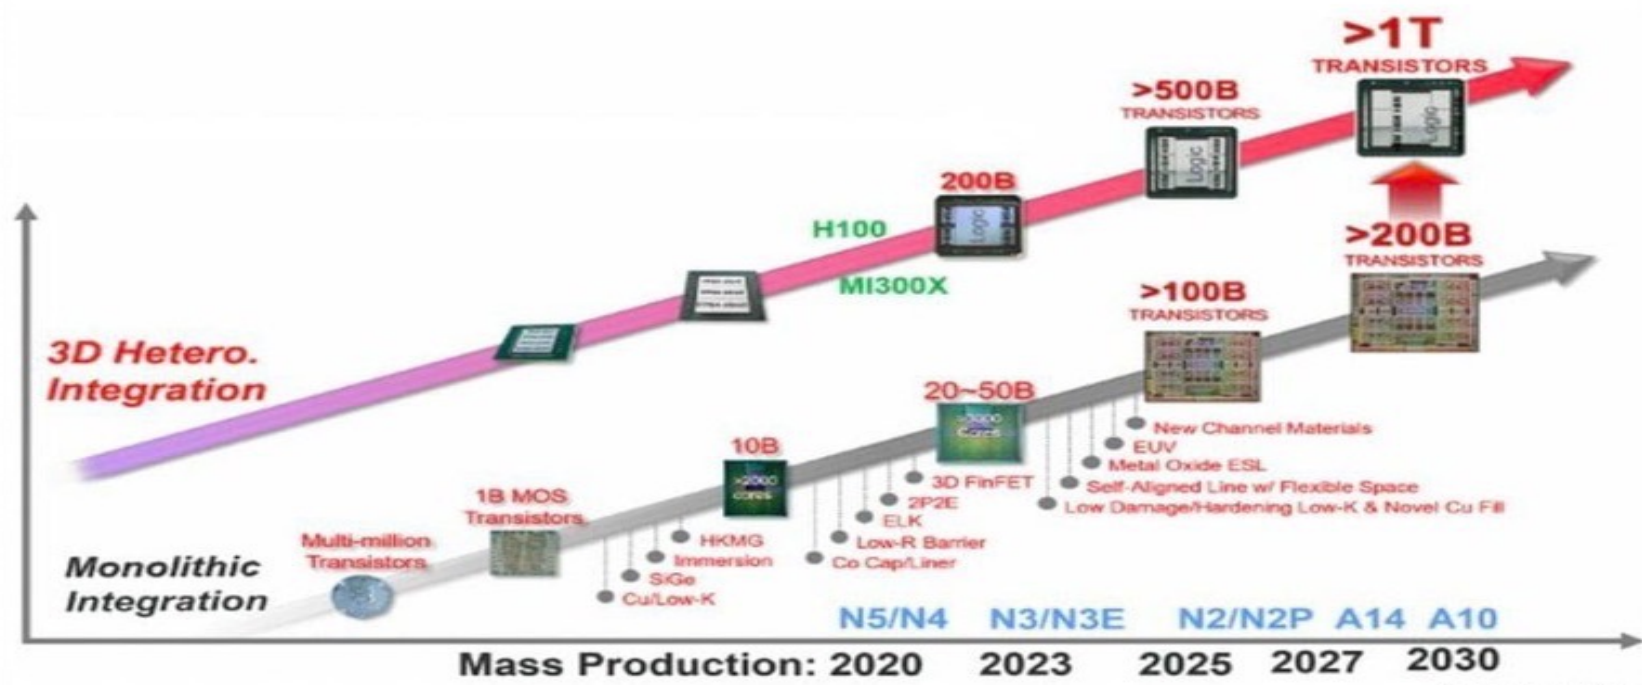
>1T
TRANSISTORS

>500B
TRANSISTORS

200B

H100

MI300X

>200B
TRANSISTORS

>100B
TRANSISTORS

3D Hetero. Integration

20~50B

10B

1B MOS Transistors

Multi-million Transistors

Monolithic Integration

New Channel Materials
EUV
Metal Oxide ESL
Self-Aligned Line w/ Flexible Space
Low Damage/Hardening Low-K & Novel Cu Fill

3D FinFET
2P2E
ELK
Low-R Barrier
Co Cap/Liner

HKMG
Immersion
SiGe
Cu/Low-K

N5/N4 N3/N3E N2/N2P A14 A10

Mass Production: 2020 2023 2025 2027 2030